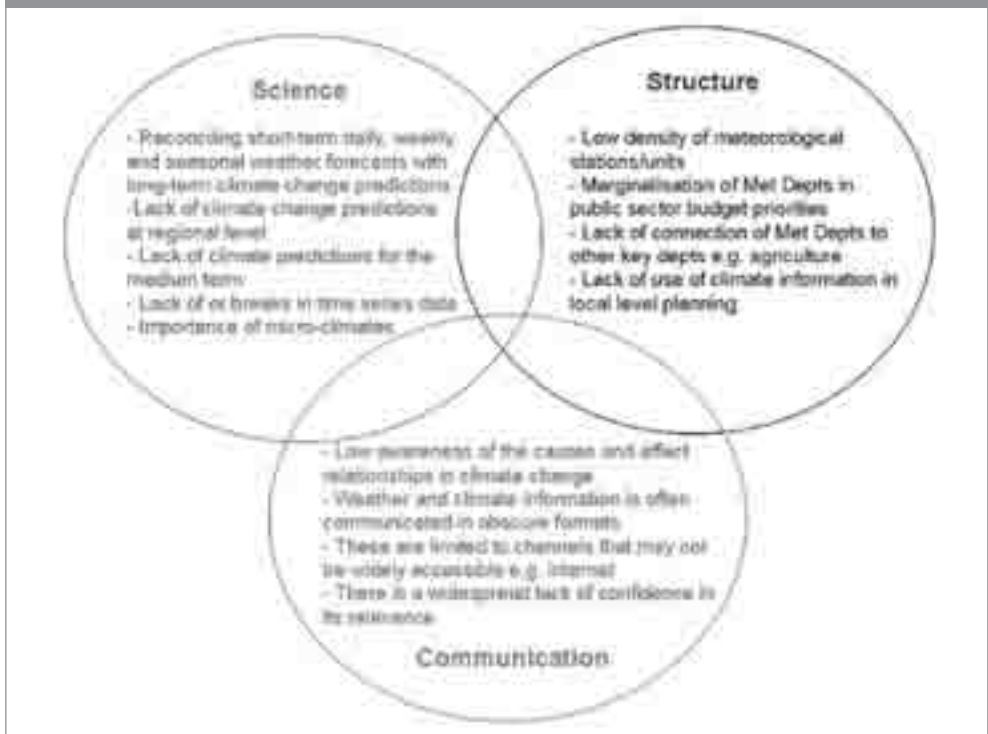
Science

- Reconciling short-term daily, weekly and seasonal weather forecasts with long-term climate change predictions
-Lack of climate change predictions at regional level
- Lack of climate predictions for the medium term
- Lack of or breaks in time series data
- Importance of micro-climates

Structure

- Low density of meteorological stations/units
- Marginalisation of Met Depts in public sector budget priorities
- Lack of connection of Met Depts to other key depts e.g. agriculture
- Lack of use of climate information in local level planning

- Low awareness of the causes and effect relationships in climate change
- Weather and climate information is often communicated in obscure formats
- These are limited to channels that may not be widely accessible e.g. Internet
- There is a widespread lack of confidence in its relevance

Communication